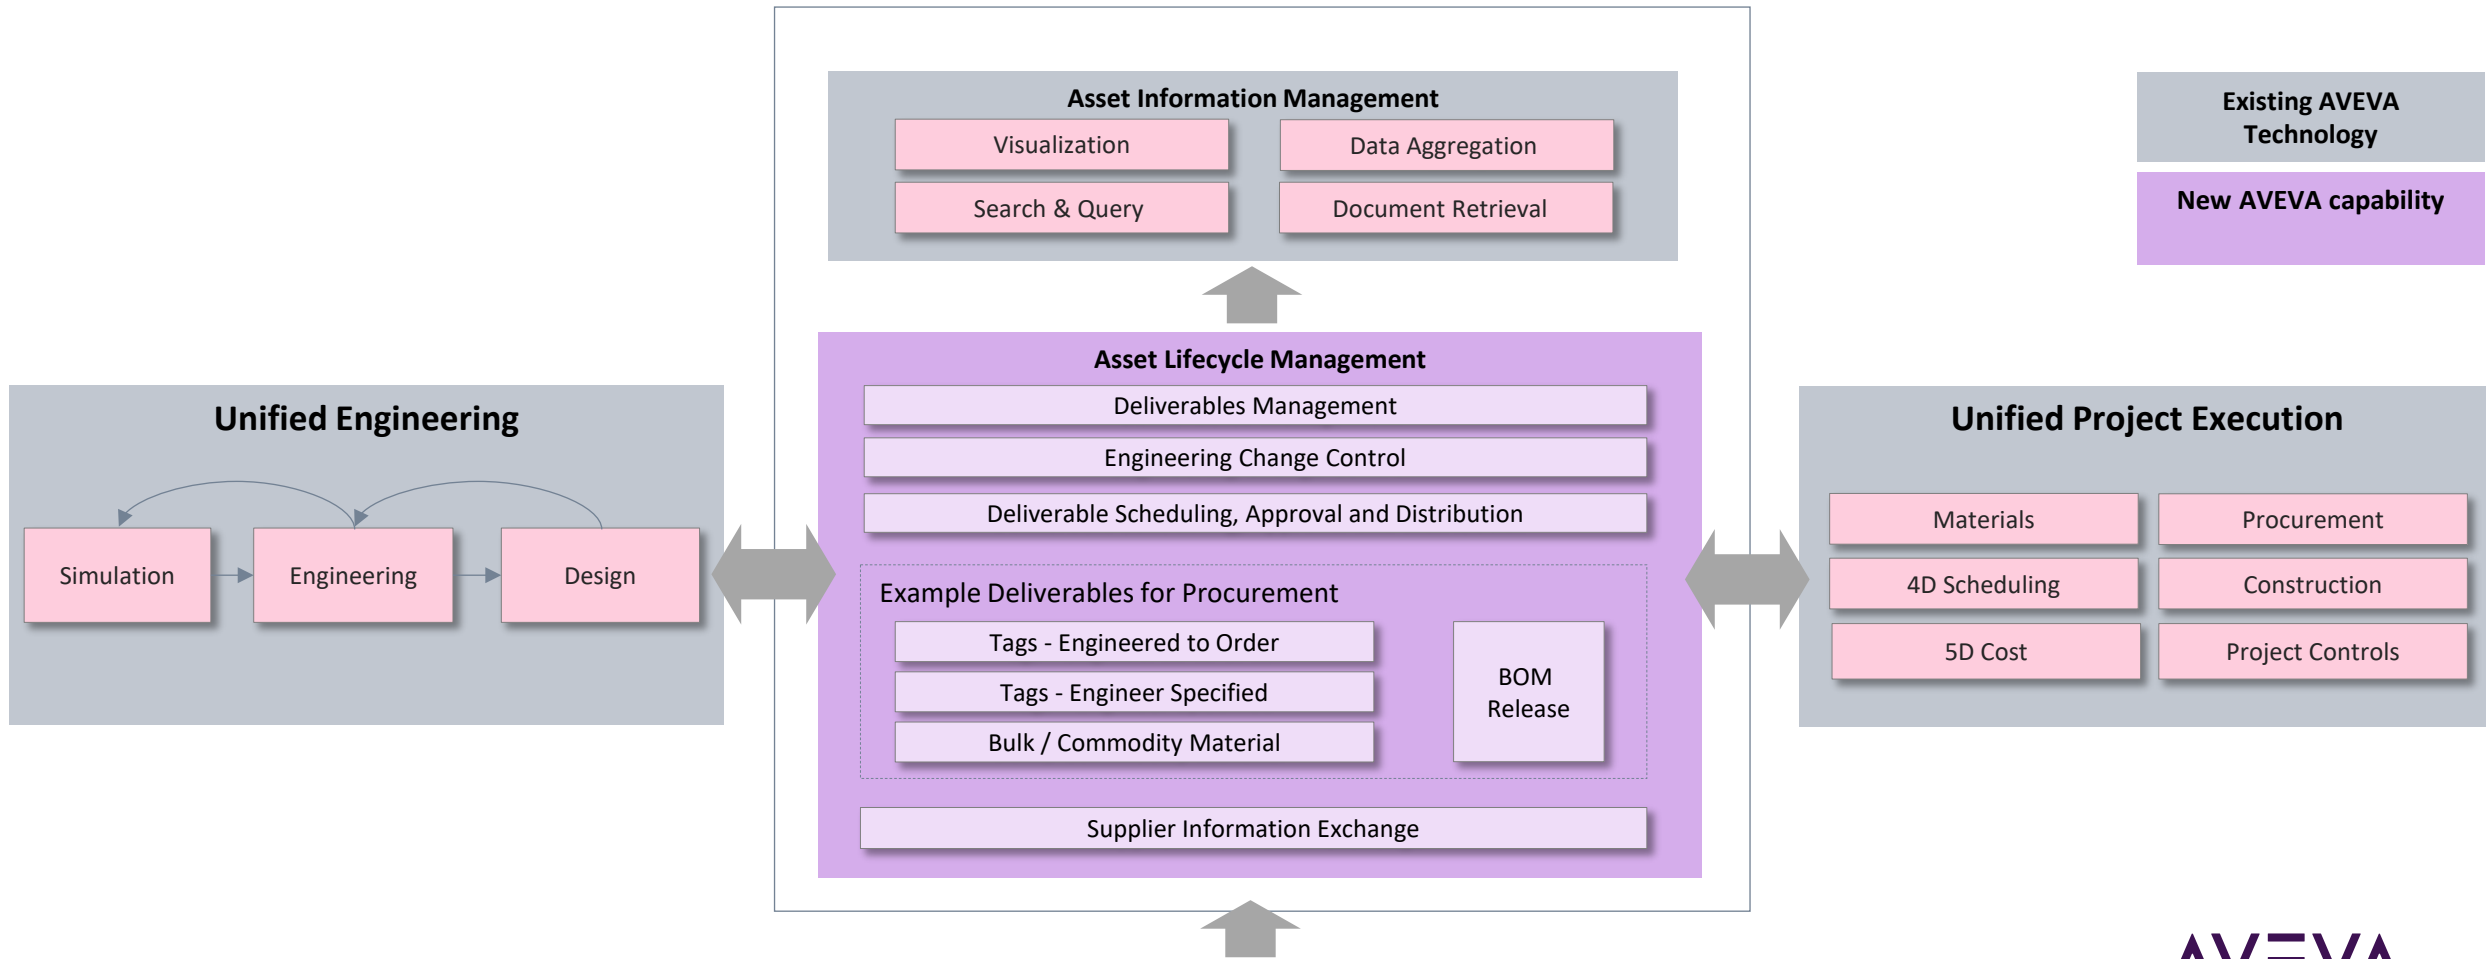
Existing AVEVA Technology

New AVEVA capability

Asset Information Management

Visualization

Data Aggregation

Search & Query

Document Retrieval

Unified Engineering

Simulation

Engineering

Design

Asset Lifecycle Management

Deliverables Management

Engineering Change Control

Deliverable Scheduling, Approval and Distribution

Example Deliverables for Procurement

Tags - Engineered to Order

Tags - Engineer Specified

Bulk / Commodity Material

BOM Release

Supplier Information Exchange

Unified Project Execution

Materials

Procurement

4D Scheduling

Construction

5D Cost

Project Controls

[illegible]